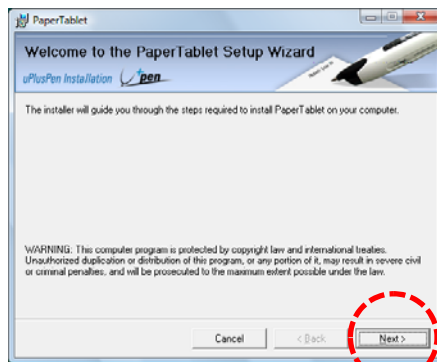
PaperTablet

Welcome to the PaperTablet Setup Wizard

uPlusPen Installation

pen

The installer will guide you through the steps required to install PaperTablet on your computer.

WARNING: This computer program is protected by copyright law and international treaties. Unauthorized duplication or distribution of this program, or any portion of it, may result in severe civil or criminal penalties, and will be prosecuted to the maximum extent possible under the law.

Cancel

< Back

Next >